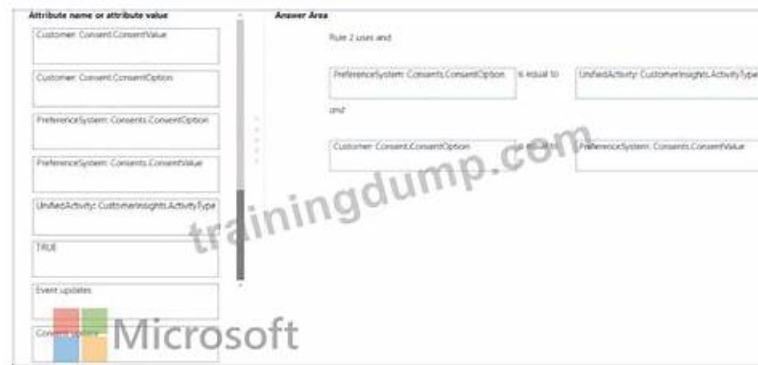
Attribute name or attribute value

Customer: Consent.ConsentValue

Customer: Consent.ConsentOption

PreferenceSystem: Consents.ConsentOption

PreferenceSystem: Consents.ConsentValue

UnifiedActivity: CustomerInsights.ActivityType

TRUE

Event updates

Conse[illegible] updates

Answer Area

Rule 2 uses and:

PreferenceSystem: Consents.ConsentOption is equal to UnifiedActivity: CustomerInsights.ActivityType

and

Customer: Consent.ConsentOption is equal to PreferenceSystem: Consents.ConsentValue

trainingdump.com

Microsoft